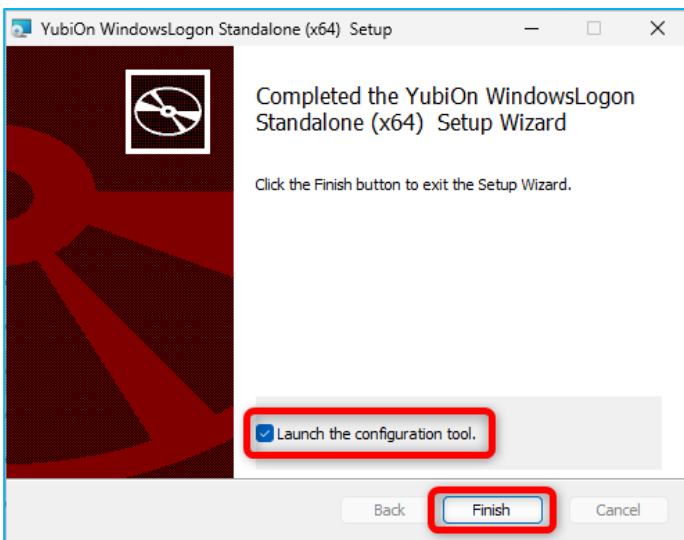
YubiOn WindowsLogon Standalone (x64) Setup

Completed the YubiOn WindowsLogon Standalone (x64) Setup Wizard

Click the Finish button to exit the Setup Wizard.

Launch the configuration tool.

Back

Finish

Cancel